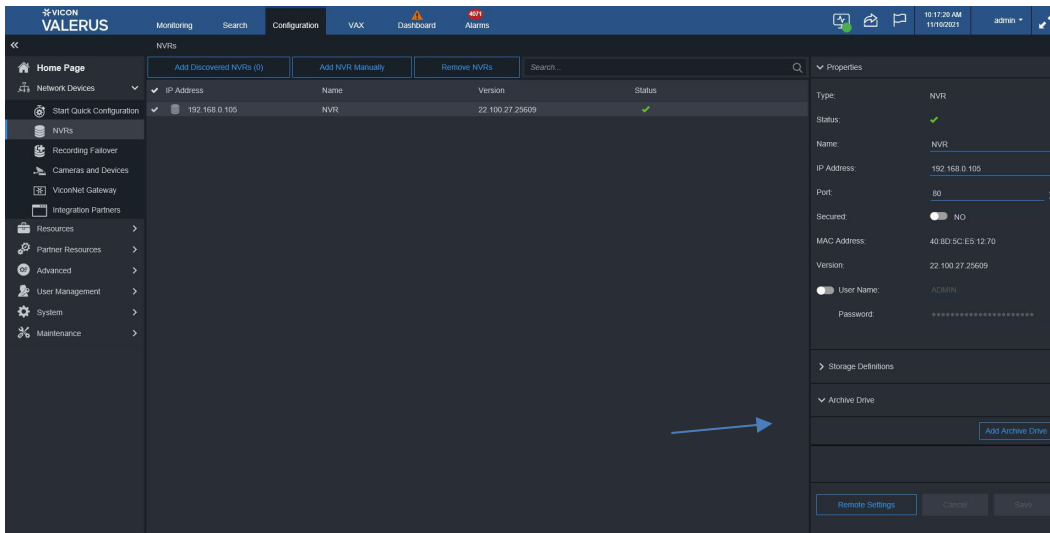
VICON
VALERUS

Monitoring Search Configuration VAX Dashboard 4071 Alarms

10:17:20 AM
11/10/2021

admin

«

NVRs

Home Page
Network Devices
Start Quick Configuration
NVRs
Recording Failover
Cameras and Devices
ViconNet Gateway
Integration Partners
Resources
Partner Resources
Advanced
User Management
System
Maintenance

Add Discovered NVRs (0) Add NVR Manually Remove NVRs Search...

| IP Address | Name | Version | Status |
|---|---|---|---|
| 192.168.0.105 | NVR | 22.100.27.25609 | ✔ |

Properties

Type: NVR
Status: ✔
Name: NVR
IP Address: 192.168.0.105
Port: 80
Secured: NO
MAC Address: 40:8D:5C:E5:12:70
Version: 22.100.27.25609
User Name: ADMIN
Password: ••••••••••••••••••••••

Storage Definitions

Archive Drive

Add Archive Drive

Remote Settings Cancel Save